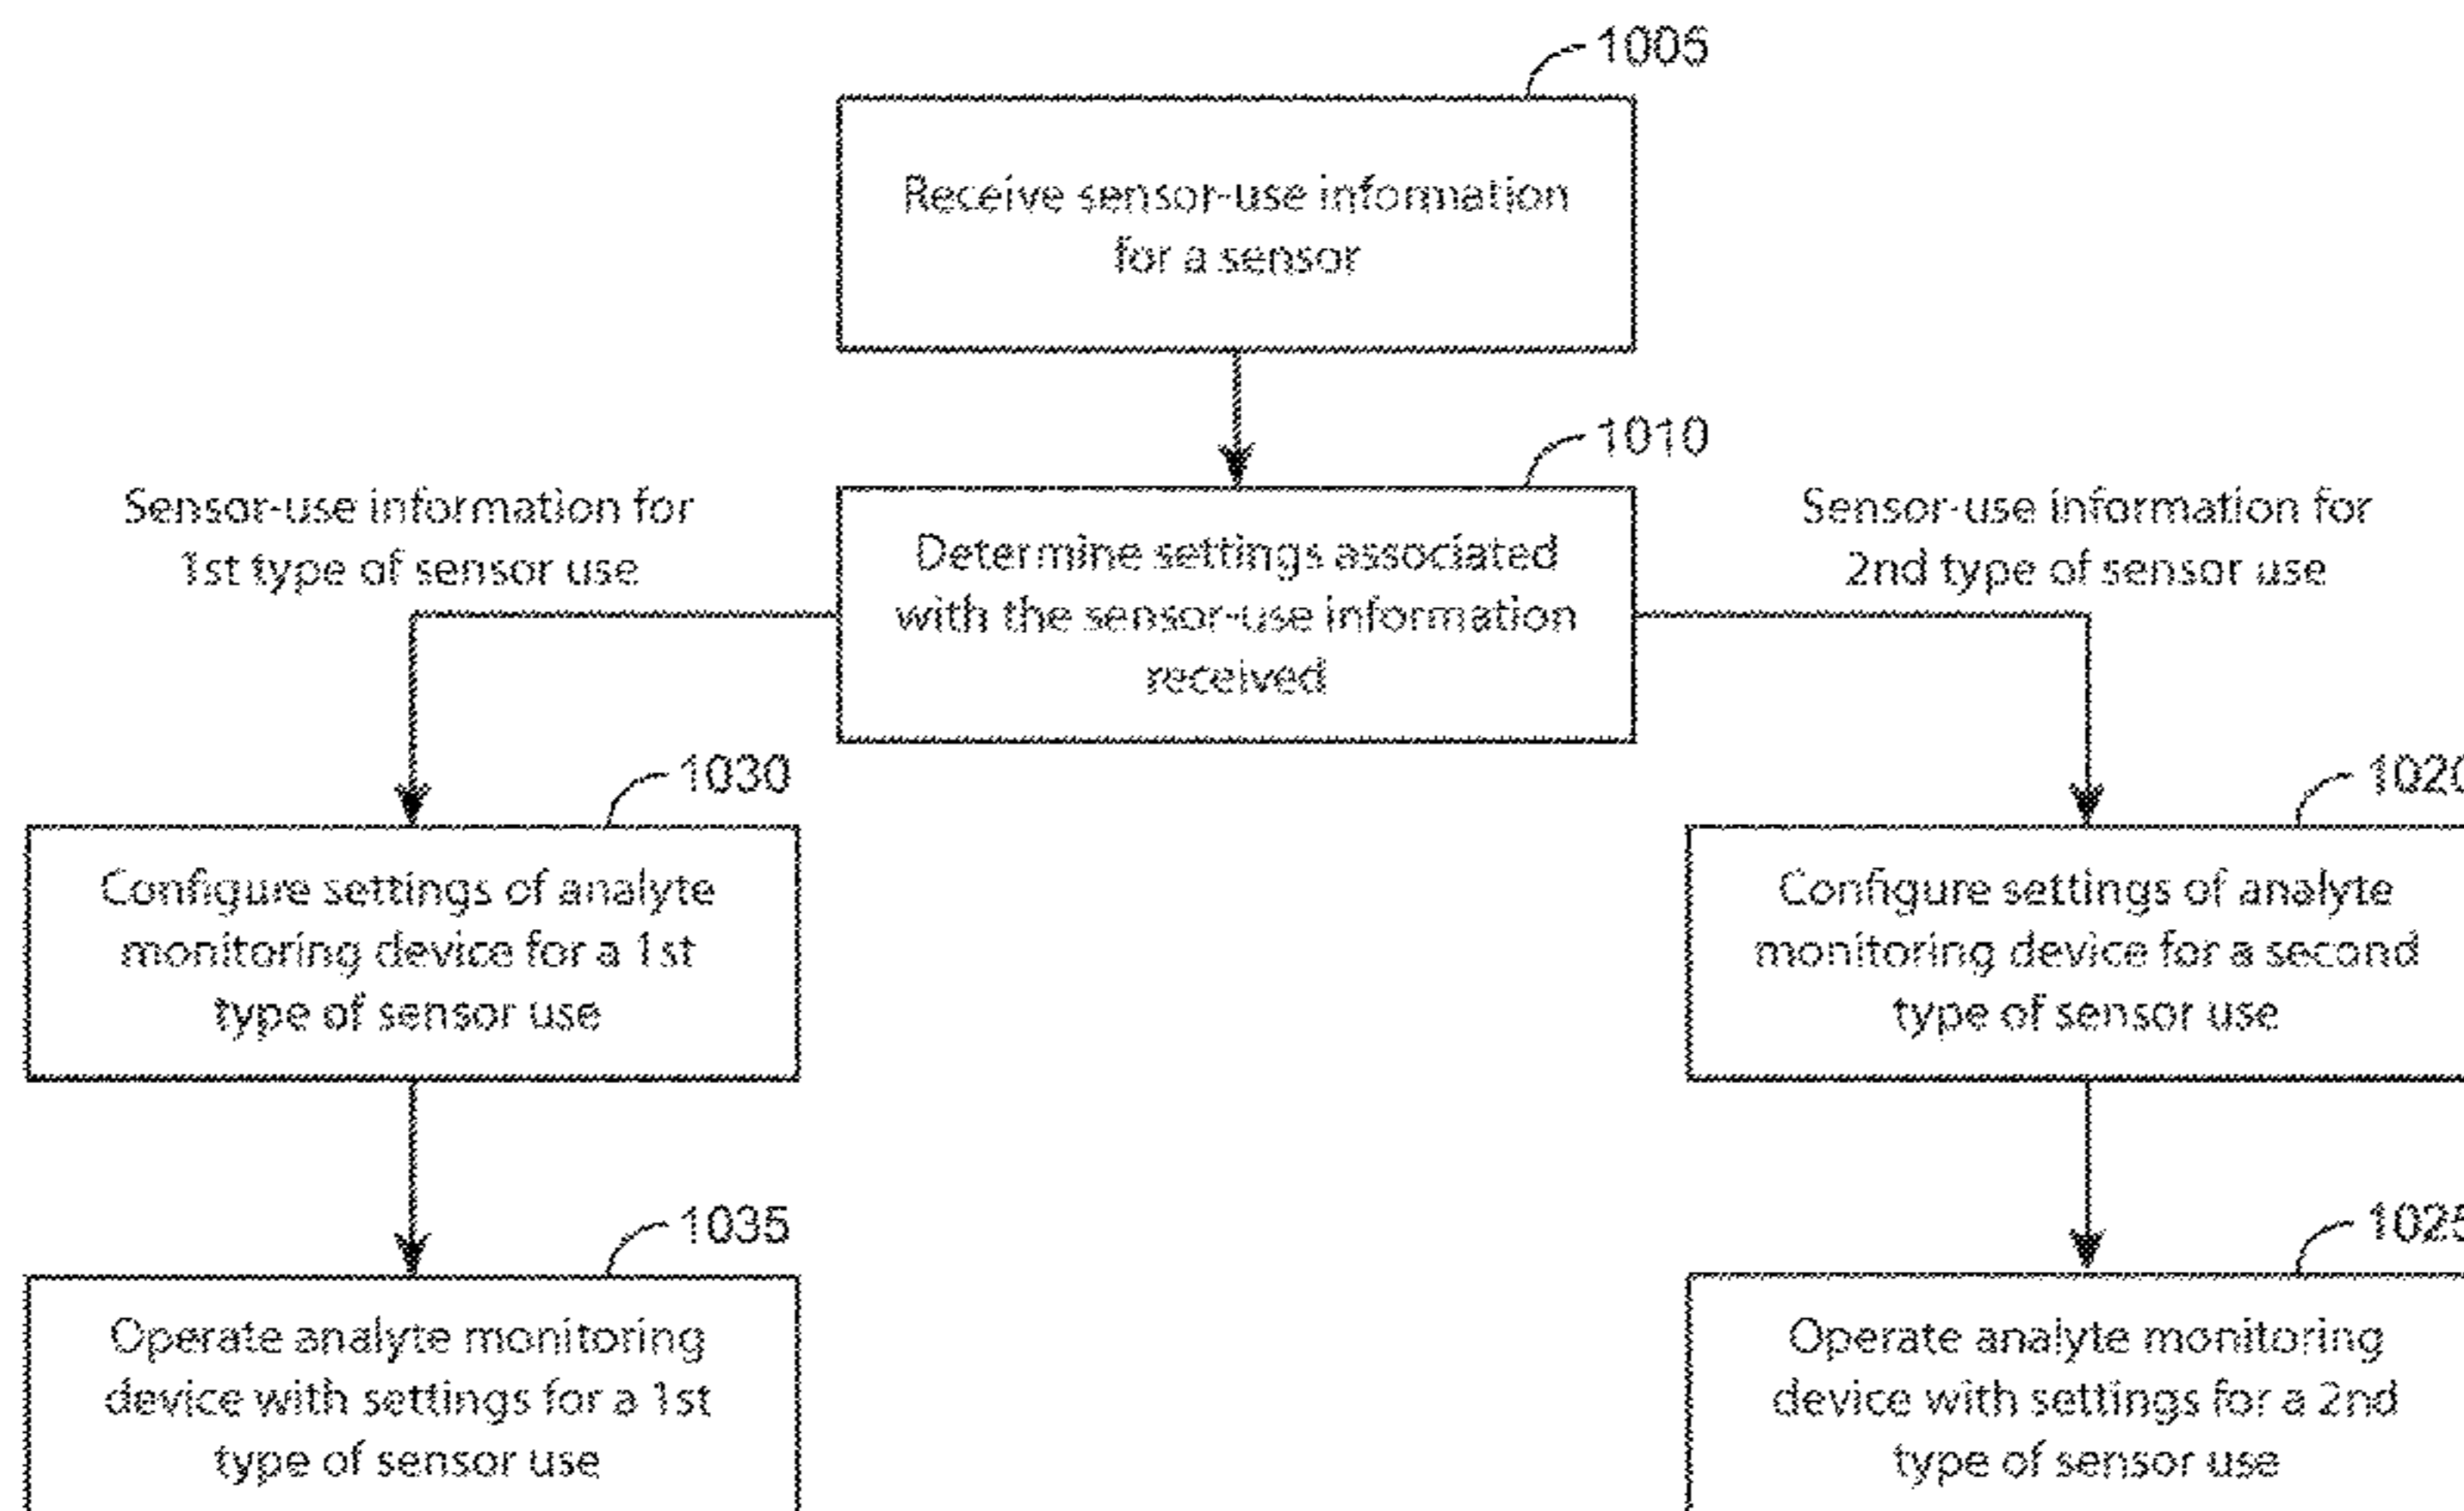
1005

Receive sensor-use information for a sensor

1010

Sensor-use information for 1st type of sensor use

Determine settings associated with the sensor-use information received

Sensor-use information for 2nd type of sensor use

1030

Configure settings of analyte monitoring device for a 1st type of sensor use

102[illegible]

Configure settings of analyte monitoring device for a second type of sensor use

1035

Operate analyte monitoring device with settings for a 1st type of sensor use

102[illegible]

Operate analyte monitoring device with settings for a 2nd type of sensor use